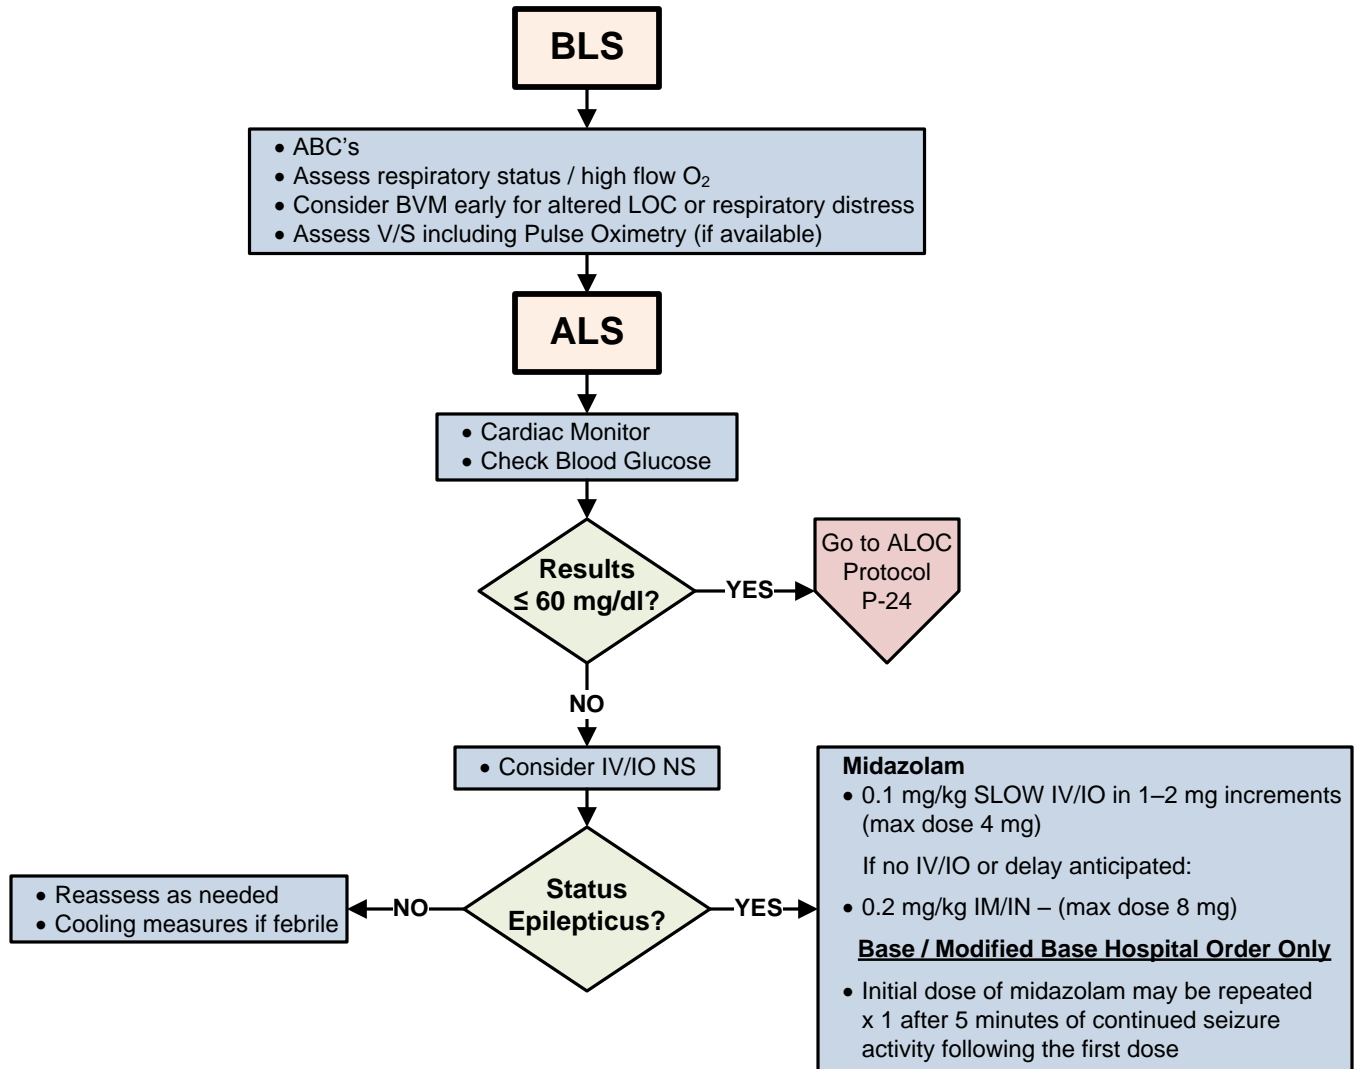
BLS

• ABC's
• Assess respiratory status / high flow $O_2$
• Consider BVM early for altered LOC or respiratory distress
• Assess V/S including Pulse Oximetry (if available)

ALS

• Cardiac Monitor
• Check Blood Glucose

Results ≤ 60 mg/dl?

YES

Go to ALOC Protocol P-24

NO

• Consider IV/IO NS

Status Epilepticus?

NO

• Reassess as needed
• Cooling measures if febrile

YES

Midazolam
• 0.1 mg/kg SLOW IV/IO in 1–2 mg increments (max dose 4 mg)

If no IV/IO or delay anticipated:

• 0.2 mg/kg IM/IN – (max dose 8 mg)

Base / Modified Base Hospital Order Only

• Initial dose of midazolam may be repeated x 1 after 5 minutes of continued seizure activity following the first dose